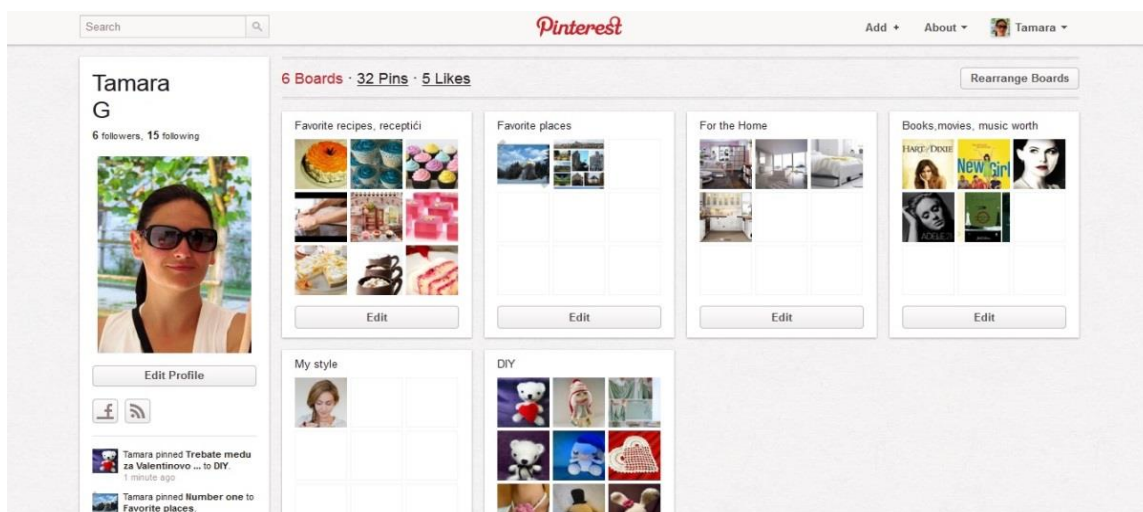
Search

Pinterest

Add + About ▾ Tamara ▾

Tamara G

6 followers, 15 following

Edit Profile

Tamara pinned Trebate medu za Valentinovo ... to DIY.
1 minute ago

Tamara pinned Number one to Favorite places.

6 Boards · 32 Pins · 5 Likes

Rearrange Boards

Favorite recipes, receptići

Edit

Favorite places

Edit

For the Home

Edit

Books,movies, music worth

HART of DIXIE

New Girl

ADELE

Edit

My style

DIY